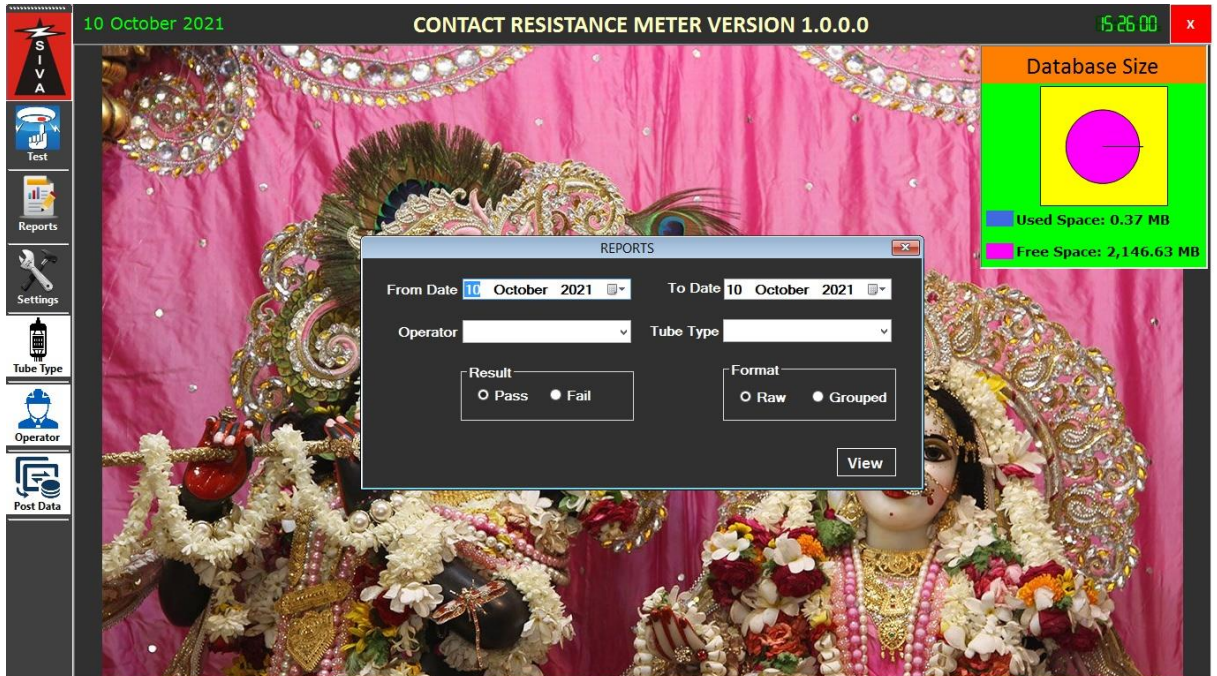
S
I
V
A

10 October 2021

CONTACT RESISTANCE METER VERSION 1.0.0.0

15 26 00

x

Test

Reports

Settings

Tube Type

Operator

Post Data

Database Size

Used Space: 0.37 MB

Free Space: 2,146.63 MB

REPORTS

From Date 10 October 2021

To Date 10 October 2021

Operator

Tube Type

Result

Pass

Fail

Format

Raw

Grouped

View